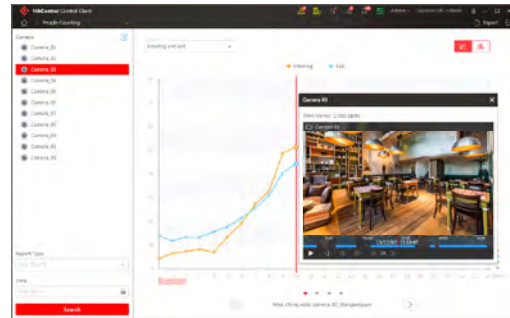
HikCentral Control Client

People Counting

Camera

Camera_01

Camera_02

Camera_03

Camera_04

Camera_05

Camera_06

Camera_07

Camera_08

Camera_09

Camera_10

Report Type

Time

Search

Entering and Exit

Entering

Exit

Camera 03

Search

Export